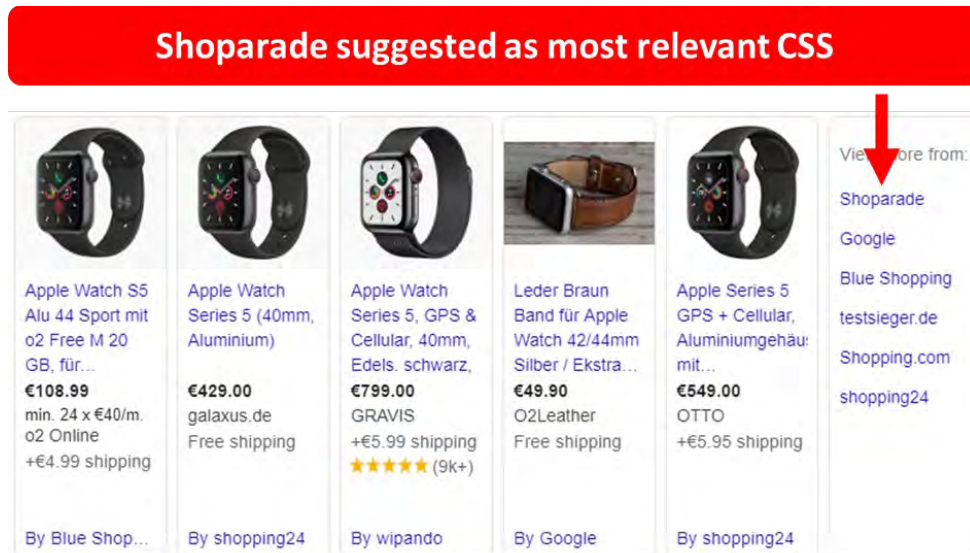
Shoparade suggested as most relevant CSS

Apple Watch S5 Alu 44 Sport mit o2 Free M 20 GB, für...
€108.99
min. 24 x €40/m.
o2 Online
+€4.99 shipping
By Blue Shop...

Apple Watch Series 5 (40mm, Aluminium)
€429.00
galaxus.de
Free shipping
By shopping24

Apple Watch Series 5, GPS & Cellular, 40mm, Edels. schwarz,
€799.00
GRAVIS
+€5.99 shipping
★★★★★ (9k+)
By wipando

Leder Braun Band für Apple Watch 42/44mm Silber / Ekstra...
€49.90
O2Leather
Free shipping
By Google

Apple Series 5 GPS + Cellular, Aluminiumgehäus mit...
€549.00
OTTO
+€5.95 shipping
By shopping24

View more from:
Shoparade
Google
Blue Shopping
testsieger.de
Shopping.com
shopping24